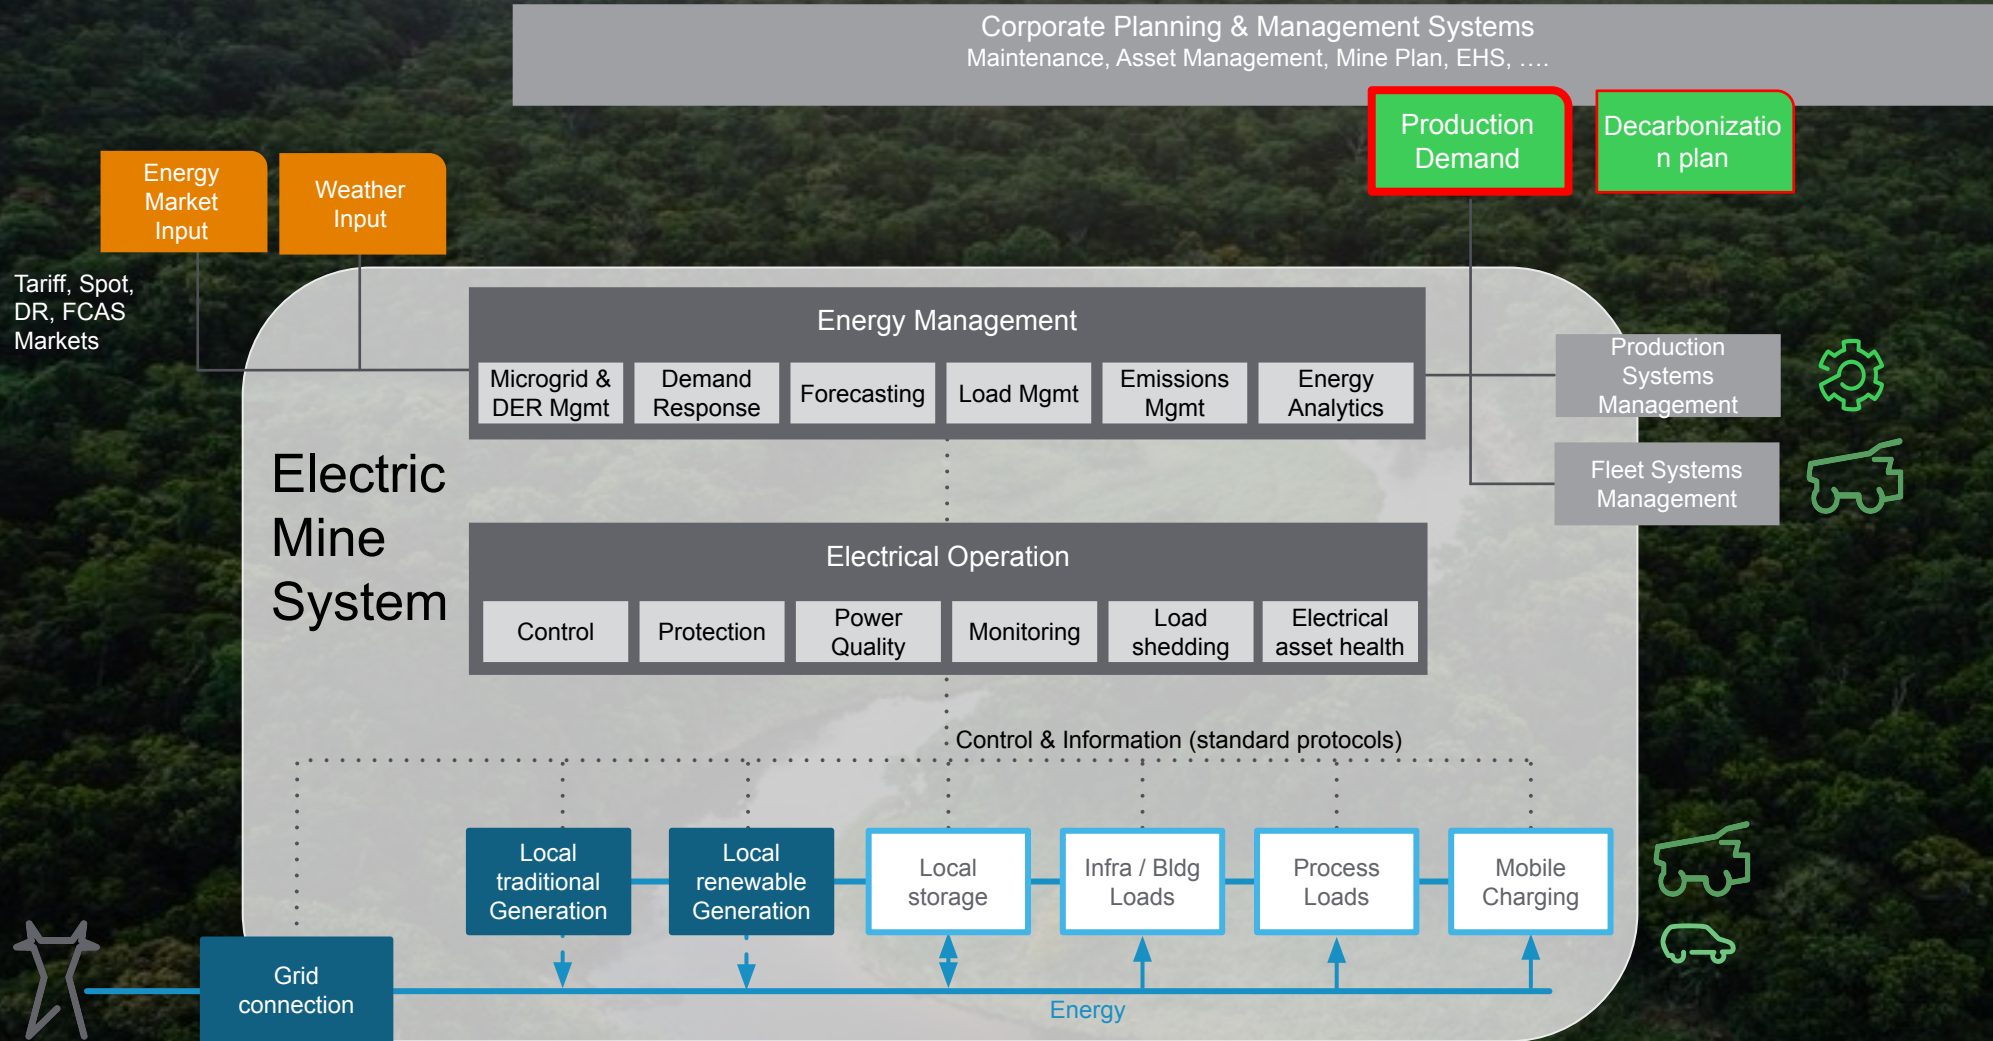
Corporate Planning & Management Systems
Maintenance, Asset Management, Mine Plan, EHS, ....

Production Demand

Decarbonizatio n plan

Energy Market Input

Weather Input

Tariff, Spot, DR, FCAS Markets

Energy Management

Microgrid & DER Mgmt

Demand Response

Forecasting

Load Mgmt

Emissions Mgmt

Energy Analytics

Production Systems Management

Fleet Systems Management

Electric Mine System

Electrical Operation

Control

Protection

Power Quality

Monitoring

Load shedding

Electrical asset health

Control & Information (standard protocols)

Local traditional Generation

Local renewable Generation

Local storage

Infra / Bldg Loads

Process Loads

Mobile Charging

Grid connection

Energy